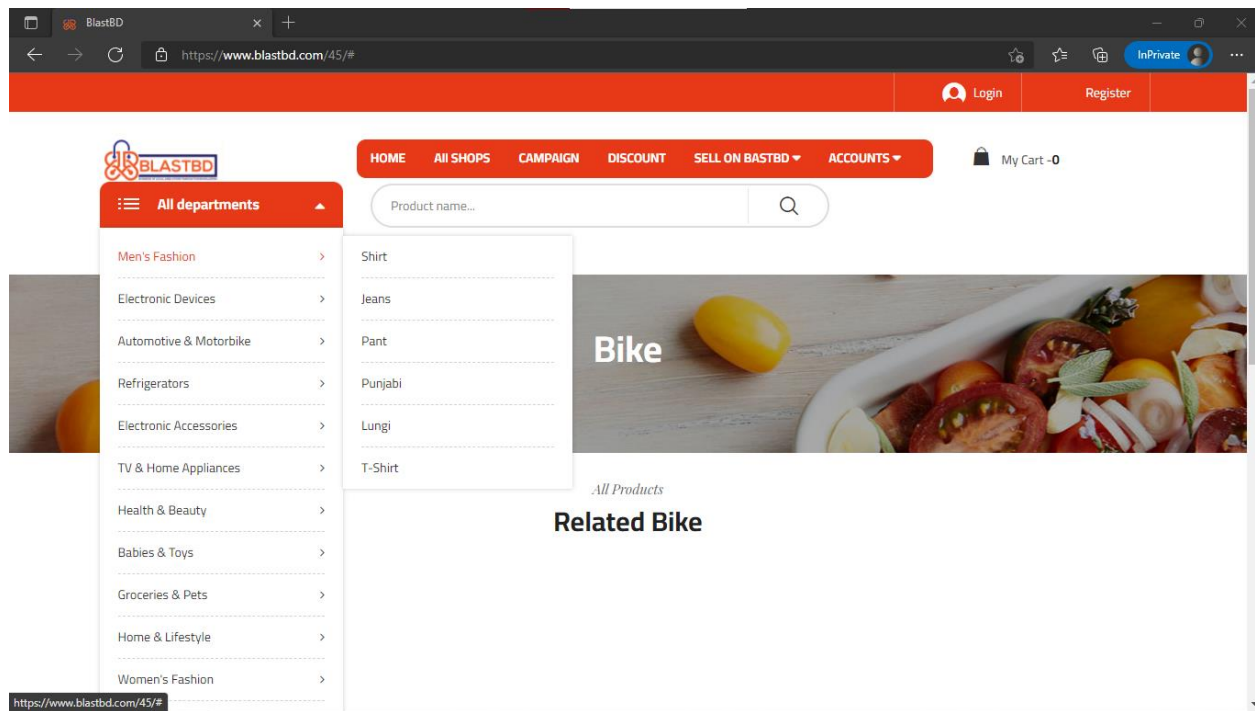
BlastBD

https://www.blastbd.com/45/#

InPrivate

Login

Register

BLASTBD

HOME ALL SHOPS CAMPAIGN DISCOUNT SELL ON BASTBD ACCOUNTS

My Cart -0

All departments

Product name...

Men's Fashion

Electronic Devices

Automotive & Motorbike

Refrigerators

Electronic Accessories

TV & Home Appliances

Health & Beauty

Babies & Toys

Groceries & Pets

Home & Lifestyle

Women's Fashion

Shirt

Jeans

Pant

Punjabi

Lungi

T-Shirt

Bike

All Products

Related Bike

https://www.blastbd.com/45/#